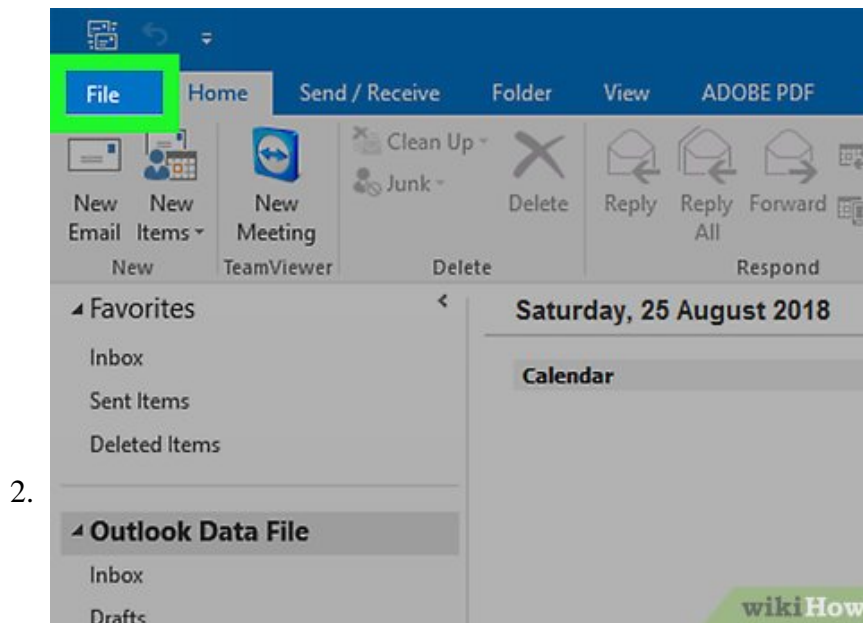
2.

File Home Send / Receive Folder View ADOBE PDF

New Email New Items New Meeting Clean Up Junk Delete Reply Reply All Forward

New TeamViewer Delete Respond

Favorites
Inbox
Sent Items
Deleted Items

Outlook Data File
Inbox
Drafts

Saturday, 25 August 2018

Calendar

wikiHow